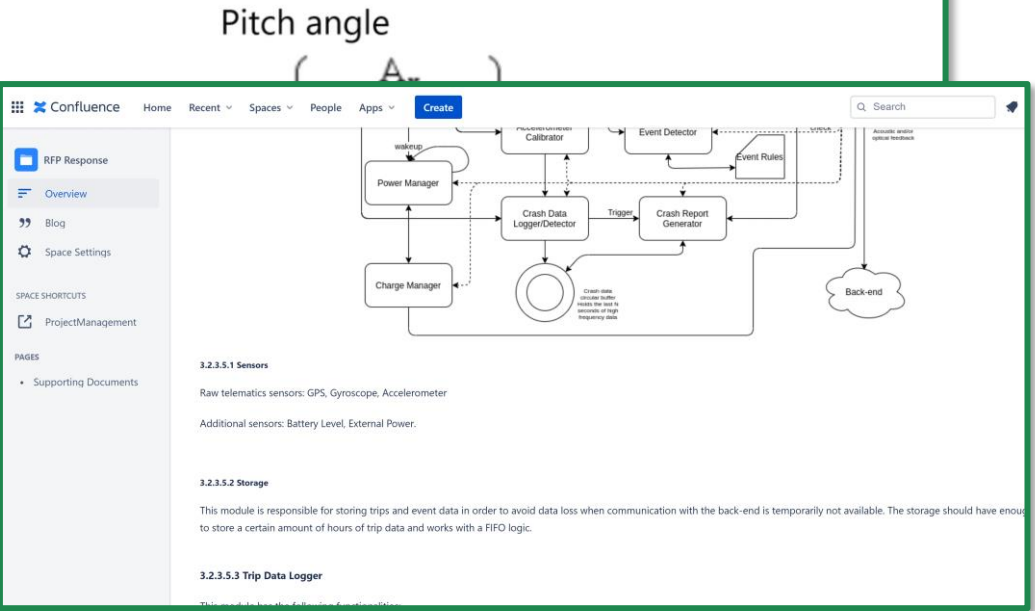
Pitch angle

Confluence Home Recent Spaces People Apps Create

Search

RFP Response

Overview

Blog

Space Settings

SPACE SHORTCUTS

ProjectManagement

PAGES

• Supporting Documents

Accelerometer Calibrator

Event Detector

Acoustic and/or optical feedback

wakeup

Event Rules

Power Manager

Crash Data Logger/Detector

Trigger

Crash Report Generator

Charge Manager

Crash data circular buffer Holds the last N seconds of high frequency data

Back-end

3.2.3.5.1 Sensors

Raw telematics sensors: GPS, Gyroscope, Accelerometer

Additional sensors: Battery Level, External Power.

3.2.3.5.2 Storage

This module is responsible for storing trips and event data in order to avoid data loss when communication with the back-end is temporarily not available. The storage should have enoug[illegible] to store a certain amount of hours of trip data and works with a FIFO logic.

3.2.3.5.3 Trip Data Logger

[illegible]